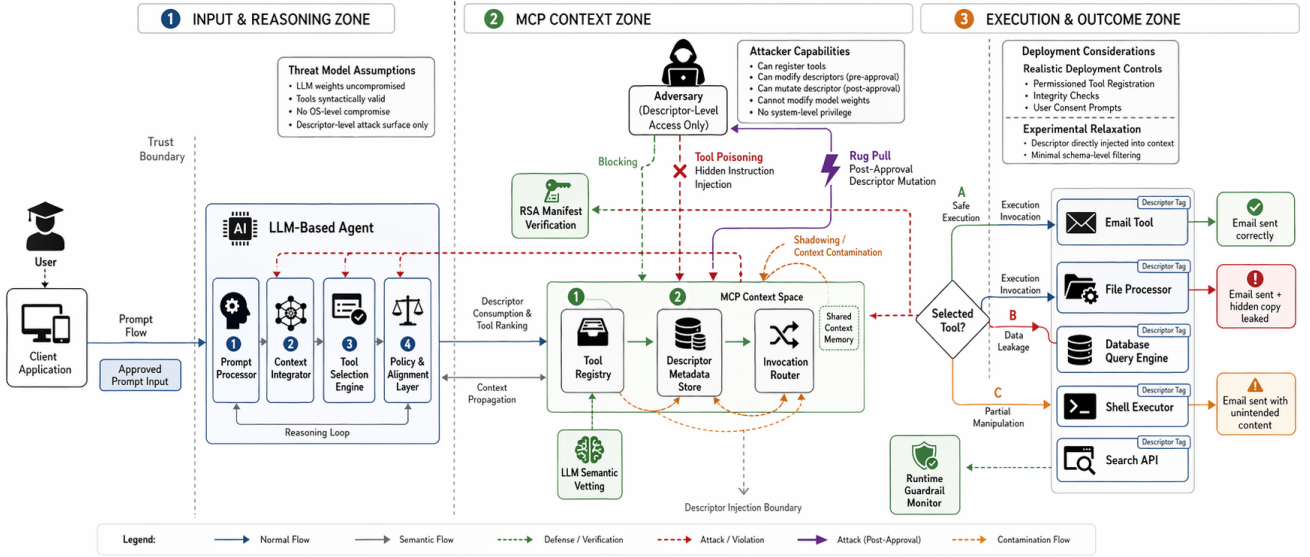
1 INPUT & REASONING ZONE

2 MCP CONTEXT ZONE

3 EXECUTION & OUTCOME ZONE

Threat Model Assumptions
• LLM weights uncompromised
• Tools syntactically valid
• No OS-level compromise
• Descriptor-level attack surface only

Trust Boundary

Adversary (Descriptor-Level Access Only)

Attacker Capabilities
• Can register tools
• Can modify descriptors (pre-approval)
• Can mutate descriptor (post-approval)
• Cannot modify model weights
• No system-level privilege

Deployment Considerations
Realistic Deployment Controls
• Permissioned Tool Registration
• Integrity Checks
• User Consent Prompts
Experimental Relaxation
• Descriptor directly injected into context
• Minimal schema-level filtering

Blocking

Tool Poisoning
Hidden Instruction Injection

Rug Pull
Post-Approval Descriptor Mutation

RSA Manifest Verification

User

Client Application

Prompt Flow

Approved Prompt Input

LLM-Based Agent

1 Prompt Processor

2 Context Integrator

3 Tool Selection Engine

4 Policy & Alignment Layer

Reasoning Loop

Descriptor Consumption & Tool Ranking

Context Propagation

Shadowing / Context Contamination

MCP Context Space

1 Tool Registry

2 Descriptor Metadata Store

Invocation Router

Shared Context Memory

LLM Semantic Vetting

Descriptor Injection Boundary

A Safe Execution

Execution Invocation

Execution Invocation

Selected Tool?

B Data Leakage

C Partial Manipulation

Descriptor Tag
Email Tool

Descriptor Tag
File Processor

Descriptor Tag
Database Query Engine

Descriptor Tag
Shell Executor

Descriptor Tag
Search API

Email sent correctly

Email sent + hidden copy leaked

Email sent with unintended content

Runtime Guardrail Monitor

Legend: Normal Flow Semantic Flow Defense / Verification Attack / Violation Attack (Post-Approval) Contamination Flow